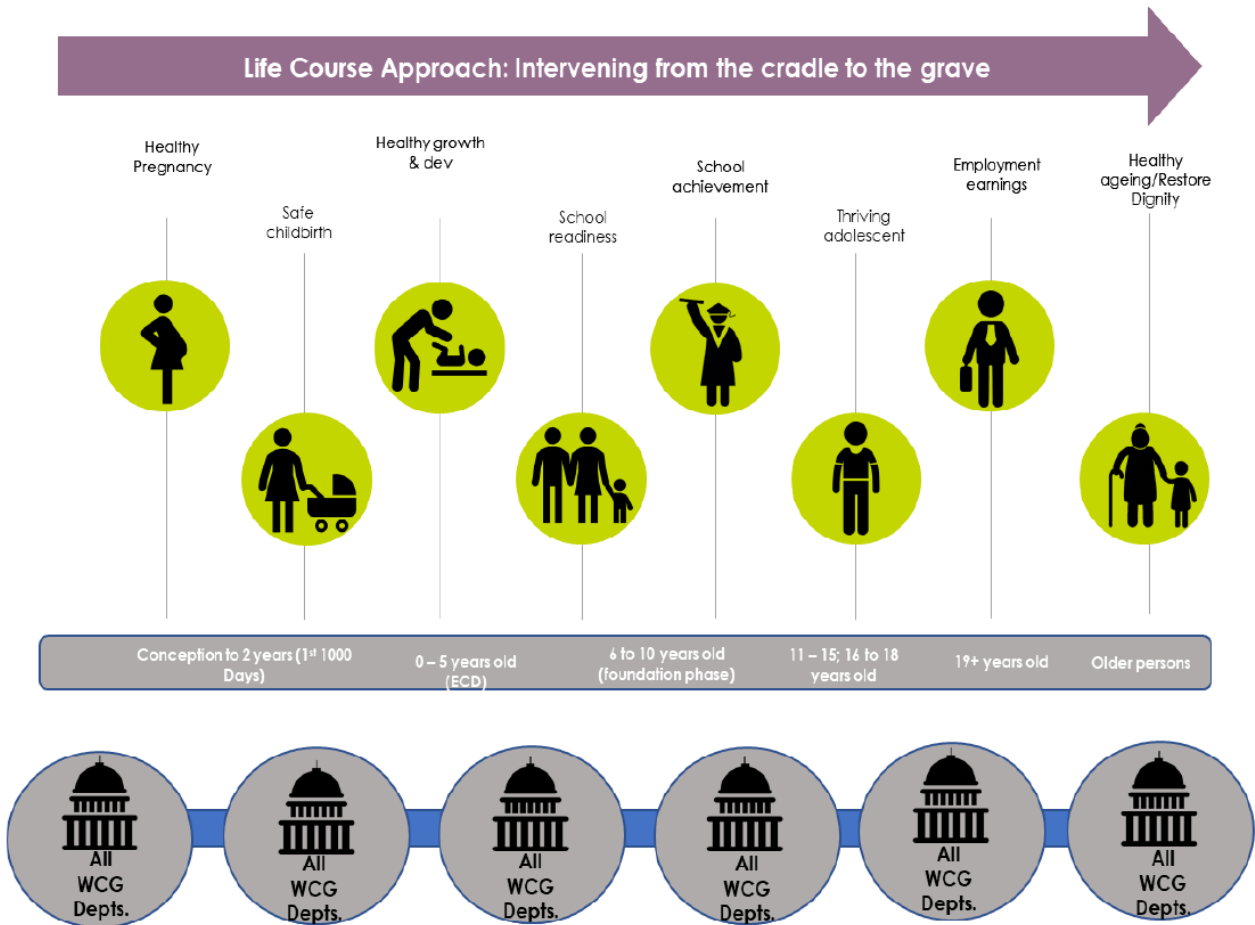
Life Course Approach: Intervening from the cradle to the grave

Healthy Pregnancy

Safe childbirth

Healthy growth & dev

School readiness

School achievement

Thriving adolescent

Employment earnings

Healthy ageing/Restore Dignity

Conception to 2 years (1st 1000 Days)

0 – 5 years old (ECD)

6 to 10 years old (foundation phase)

11 – 15; 16 to 18 years old

19+ years old

Older persons

All WCG Depts.

All WCG Depts.

All WCG Depts.

All WCG Depts.

All WCG Depts.

All WCG Depts.